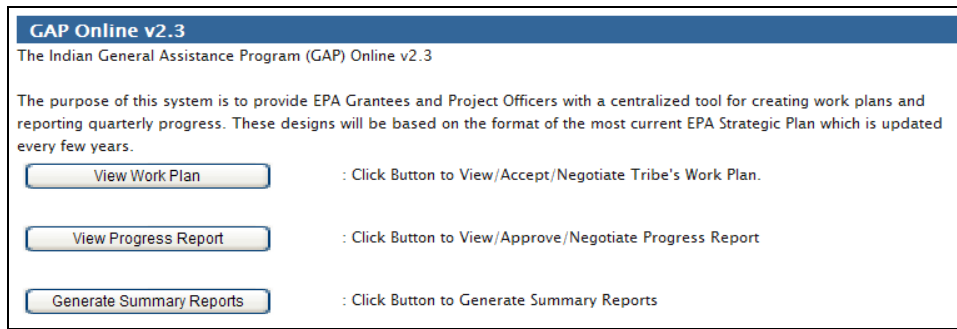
GAP Online v2.3

The Indian General Assistance Program (GAP) Online v2.3

The purpose of this system is to provide EPA Grantees and Project Officers with a centralized tool for creating work plans and reporting quarterly progress. These designs will be based on the format of the most current EPA Strategic Plan which is updated every few years.

View Work Plan : Click Button to View/Accept/Negotiate Tribe's Work Plan.

View Progress Report : Click Button to View/Approve/Negotiate Progress Report

Generate Summary Reports : Click Button to Generate Summary Reports